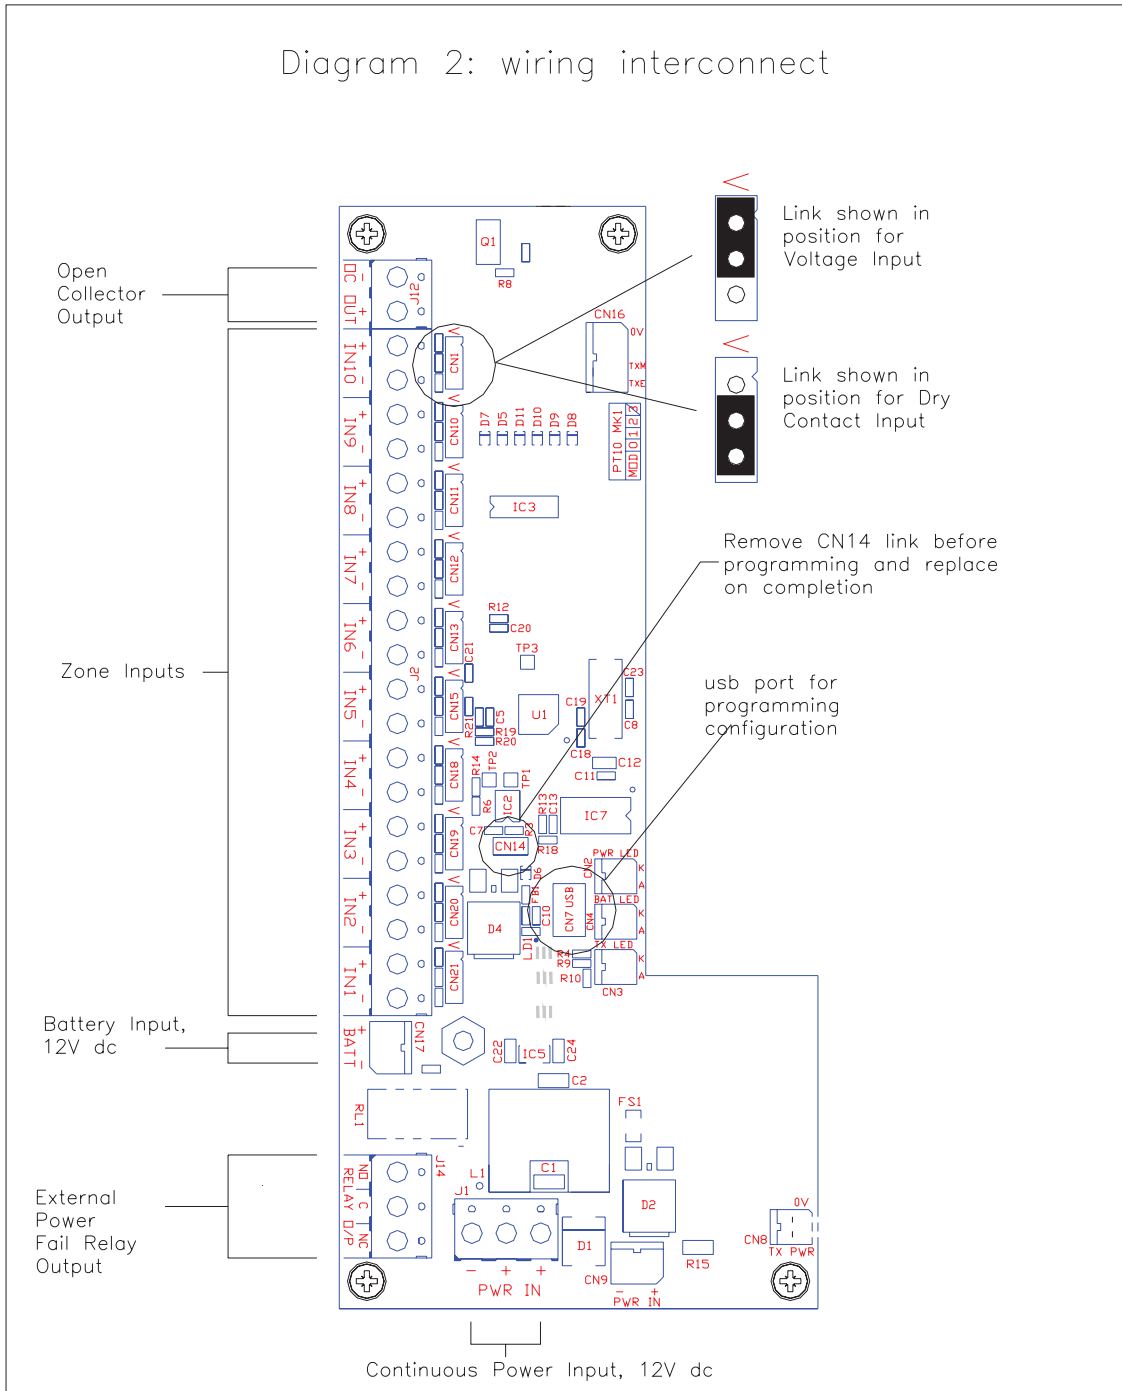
Diagram 2: wiring interconnect

Link shown in position for Voltage Input

Link shown in position for Dry Contact Input

Remove CN14 link before programming and replace on completion

usb port for programming configuration

Open Collector Output

Zone Inputs

Battery Input, 12V dc

External Power Fail Relay Output

Continuous Power Input, 12V dc

Q1
R8
OC OUT
J12
IN10
CN1
IN9
CN10
IN8
CN11
IN7
CN12
IN6
CN13
IN5
CN15
IN4
CN18
IN3
CN19
IN2
CN20
IN1
CN21
J2
CN16
0V
TXM
TXD
D7 D5 D11 D10 D9 D8
PT10 MK1 MOD 0 1 2 3
IC3
R12
C20
TP3
C21
U1
C5
R21
R19
R20
C19
XT1
C23
C8
C18
C12
C11
R14
TP2
TP1
R6
IC2
R13
C13
R3
C7
CN14
R18
IC7
PWR LED
K
A
CN2
BAT LED
CN7 USB
CN4
TX LED
D6
FB1
C10
D4
LD1
R4
R9
R10
CN3
BAT
CN17
C22
IC5
C24
C2
RL1
FS1
NO
C
NC
RELAY O/P
J14
L1
C1
J1
D2
D1
CN9
R15
CN8
0V
TX PWR
PWR IN
PWR IN